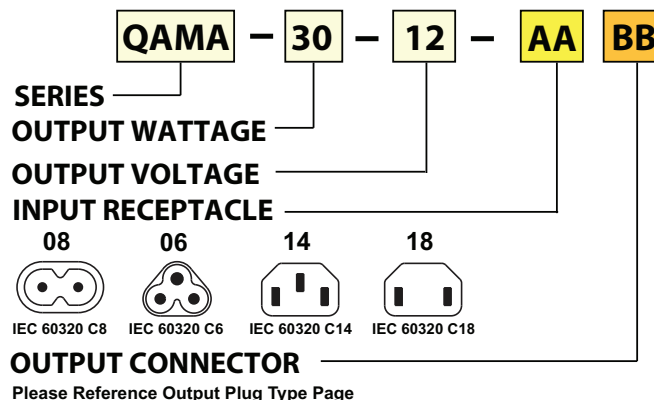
QAMA – 30 – 12 – AA BB

SERIES
OUTPUT WATTAGE
OUTPUT VOLTAGE
INPUT RECEPTACLE

08
IEC 60320 C8

06
IEC 60320 C6

14
IEC 60320 C14

18
IEC 60320 C18

OUTPUT CONNECTOR
Please Reference Output Plug Type Page